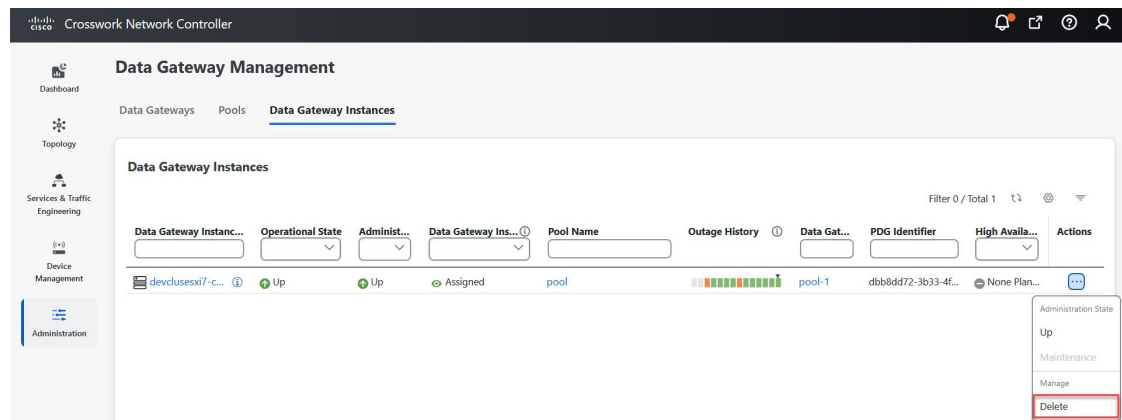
cisco Crosswork Network Controller

Dashboard

Topology

Services & Traffic Engineering

Device Management

Administration

Data Gateway Management

Data Gateways Pools Data Gateway Instances

Data Gateway Instances

Filter 0 / Total 1

| Data Gateway Instanc... | Operational State | Administ... | Data Gateway Ins... | Pool Name | Outage History | Data Gat... | PDG Identifier | High Availa... | Actions |
|---|---|---|---|---|---|---|---|---|---|
| devclusesxi7-c... | Up | Up | Assigned | pool | | pool-1 | dbb8dd72-3b33-4f... | None Plan... | ... |

Administration State

Up

Maintenance

Manage

Delete